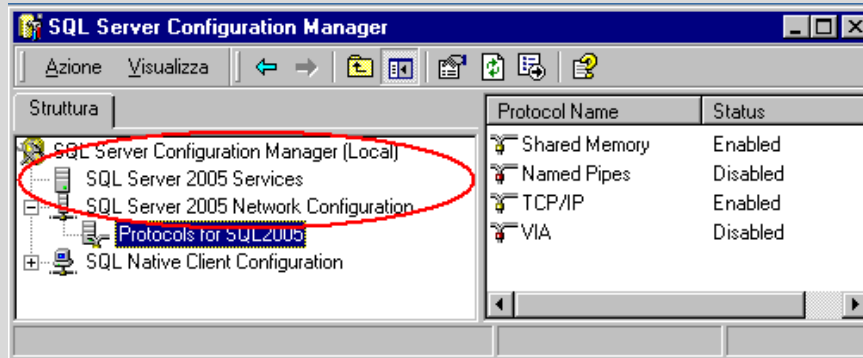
SQL Server Configuration Manager

Azione Visualizza

Struttura

SQL Server Configuration Manager (Local)
SQL Server 2005 Services
SQL Server 2005 Network Configuration
Protocols for SQL2005
SQL Native Client Configuration

| Protocol Name | Status |
|---|---|
| Shared Memory | Enabled |
| Named Pipes | Disabled |
| TCP/IP | Enabled |
| VIA | Disabled |